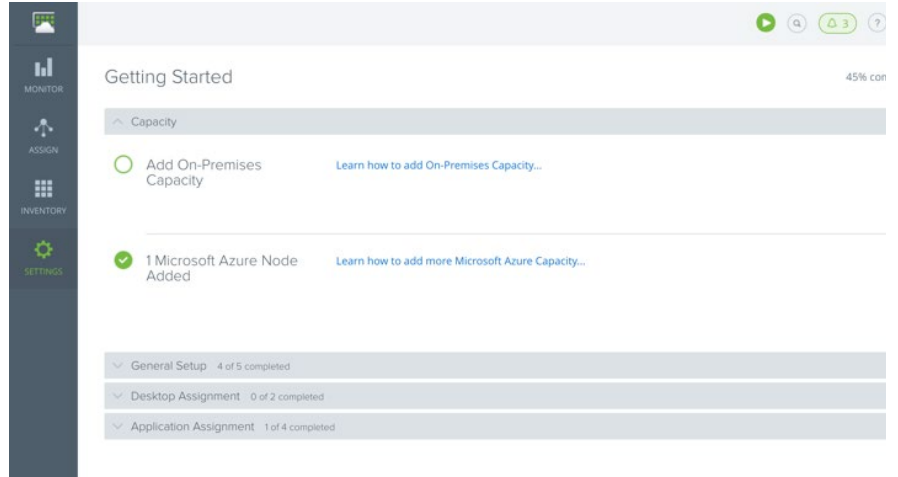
MONITOR
ASSIGN
INVENTORY
SETTINGS

3
?

Getting Started

45% con

Capacity

Add On-Premises Capacity

Learn how to add On-Premises Capacity...

1 Microsoft Azure Node Added

Learn how to add more Microsoft Azure Capacity...

General Setup 4 of 5 completed

Desktop Assignment 0 of 2 completed

Application Assignment 1 of 4 completed